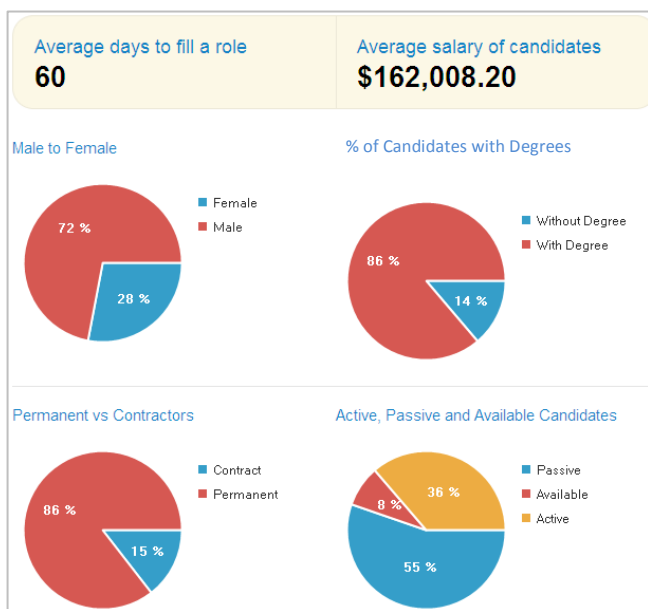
Average days to fill a role
60

Average salary of candidates
$162,008.20

Male to Female

72 %
28 %

Female
Male

% of Candidates with Degrees

86 %
14 %

Without Degree
With Degree

Permanent vs Contractors

86 %
15 %

Contract
Permanent

Active, Passive and Available Candidates

8 %
36 %
55 %

Passive
Available
Active